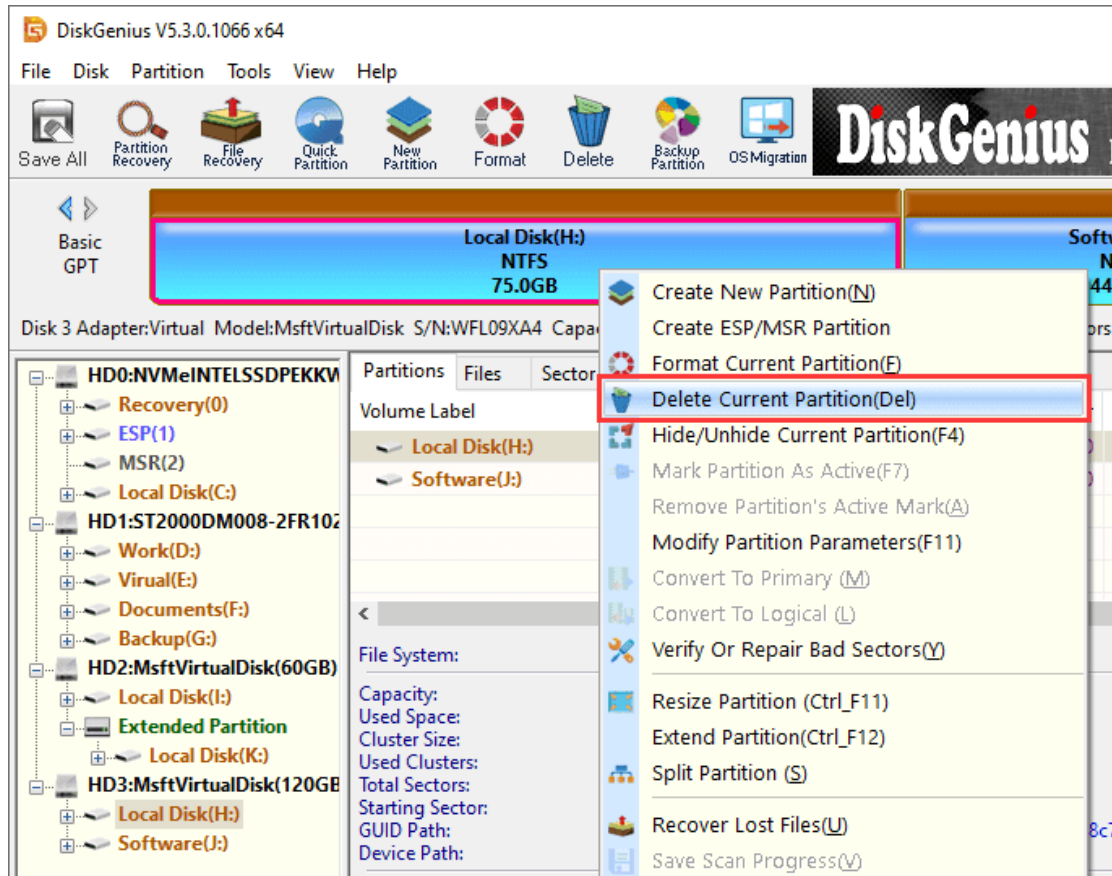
DiskGenius V5.3.0.1066 x64

File Disk Partition Tools View Help

Save All Partition Recovery File Recovery Quick Partition New Partition Format Delete Backup Partition OS Migration DiskGenius

Basic GPT

Local Disk(H:)
NTFS
75.0GB

Softw
N
44

Disk 3 Adapter:Virtual Model:MsftVirtualDisk S/N:WFL09XA4 Capa

HD0:NVMeINTELSSDPEKKW
Recovery(0)
ESP(1)
MSR(2)
Local Disk(C:)
HD1:ST2000DM008-2FR102
Work(D:)
Virual(E:)
Documents(F:)
Backup(G:)
HD2:MsftVirtualDisk(60GB)
Local Disk(I:)
Extended Partition
Local Disk(K:)
HD3:MsftVirtualDisk(120GB
Local Disk(H:)
Software(J:)

Partitions Files Sector

Volume Label
Local Disk(H:)
Software(J:)

File System:
Capacity:
Used Space:
Cluster Size:
Used Clusters:
Total Sectors:
Starting Sector:
GUID Path:
Device Path:

Create New Partition(N)
Create ESP/MSR Partition
Format Current Partition(F)
Delete Current Partition(Del)
Hide/Unhide Current Partition(F4)
Mark Partition As Active(F7)
Remove Partition's Active Mark(A)
Modify Partition Parameters(F11)
Convert To Primary (M)
Convert To Logical (L)
Verify Or Repair Bad Sectors(Y)
Resize Partition (Ctrl_F11)
Extend Partition(Ctrl_F12)
Split Partition (S)
Recover Lost Files(U)
Save Scan Progress(V)

ors
8c7